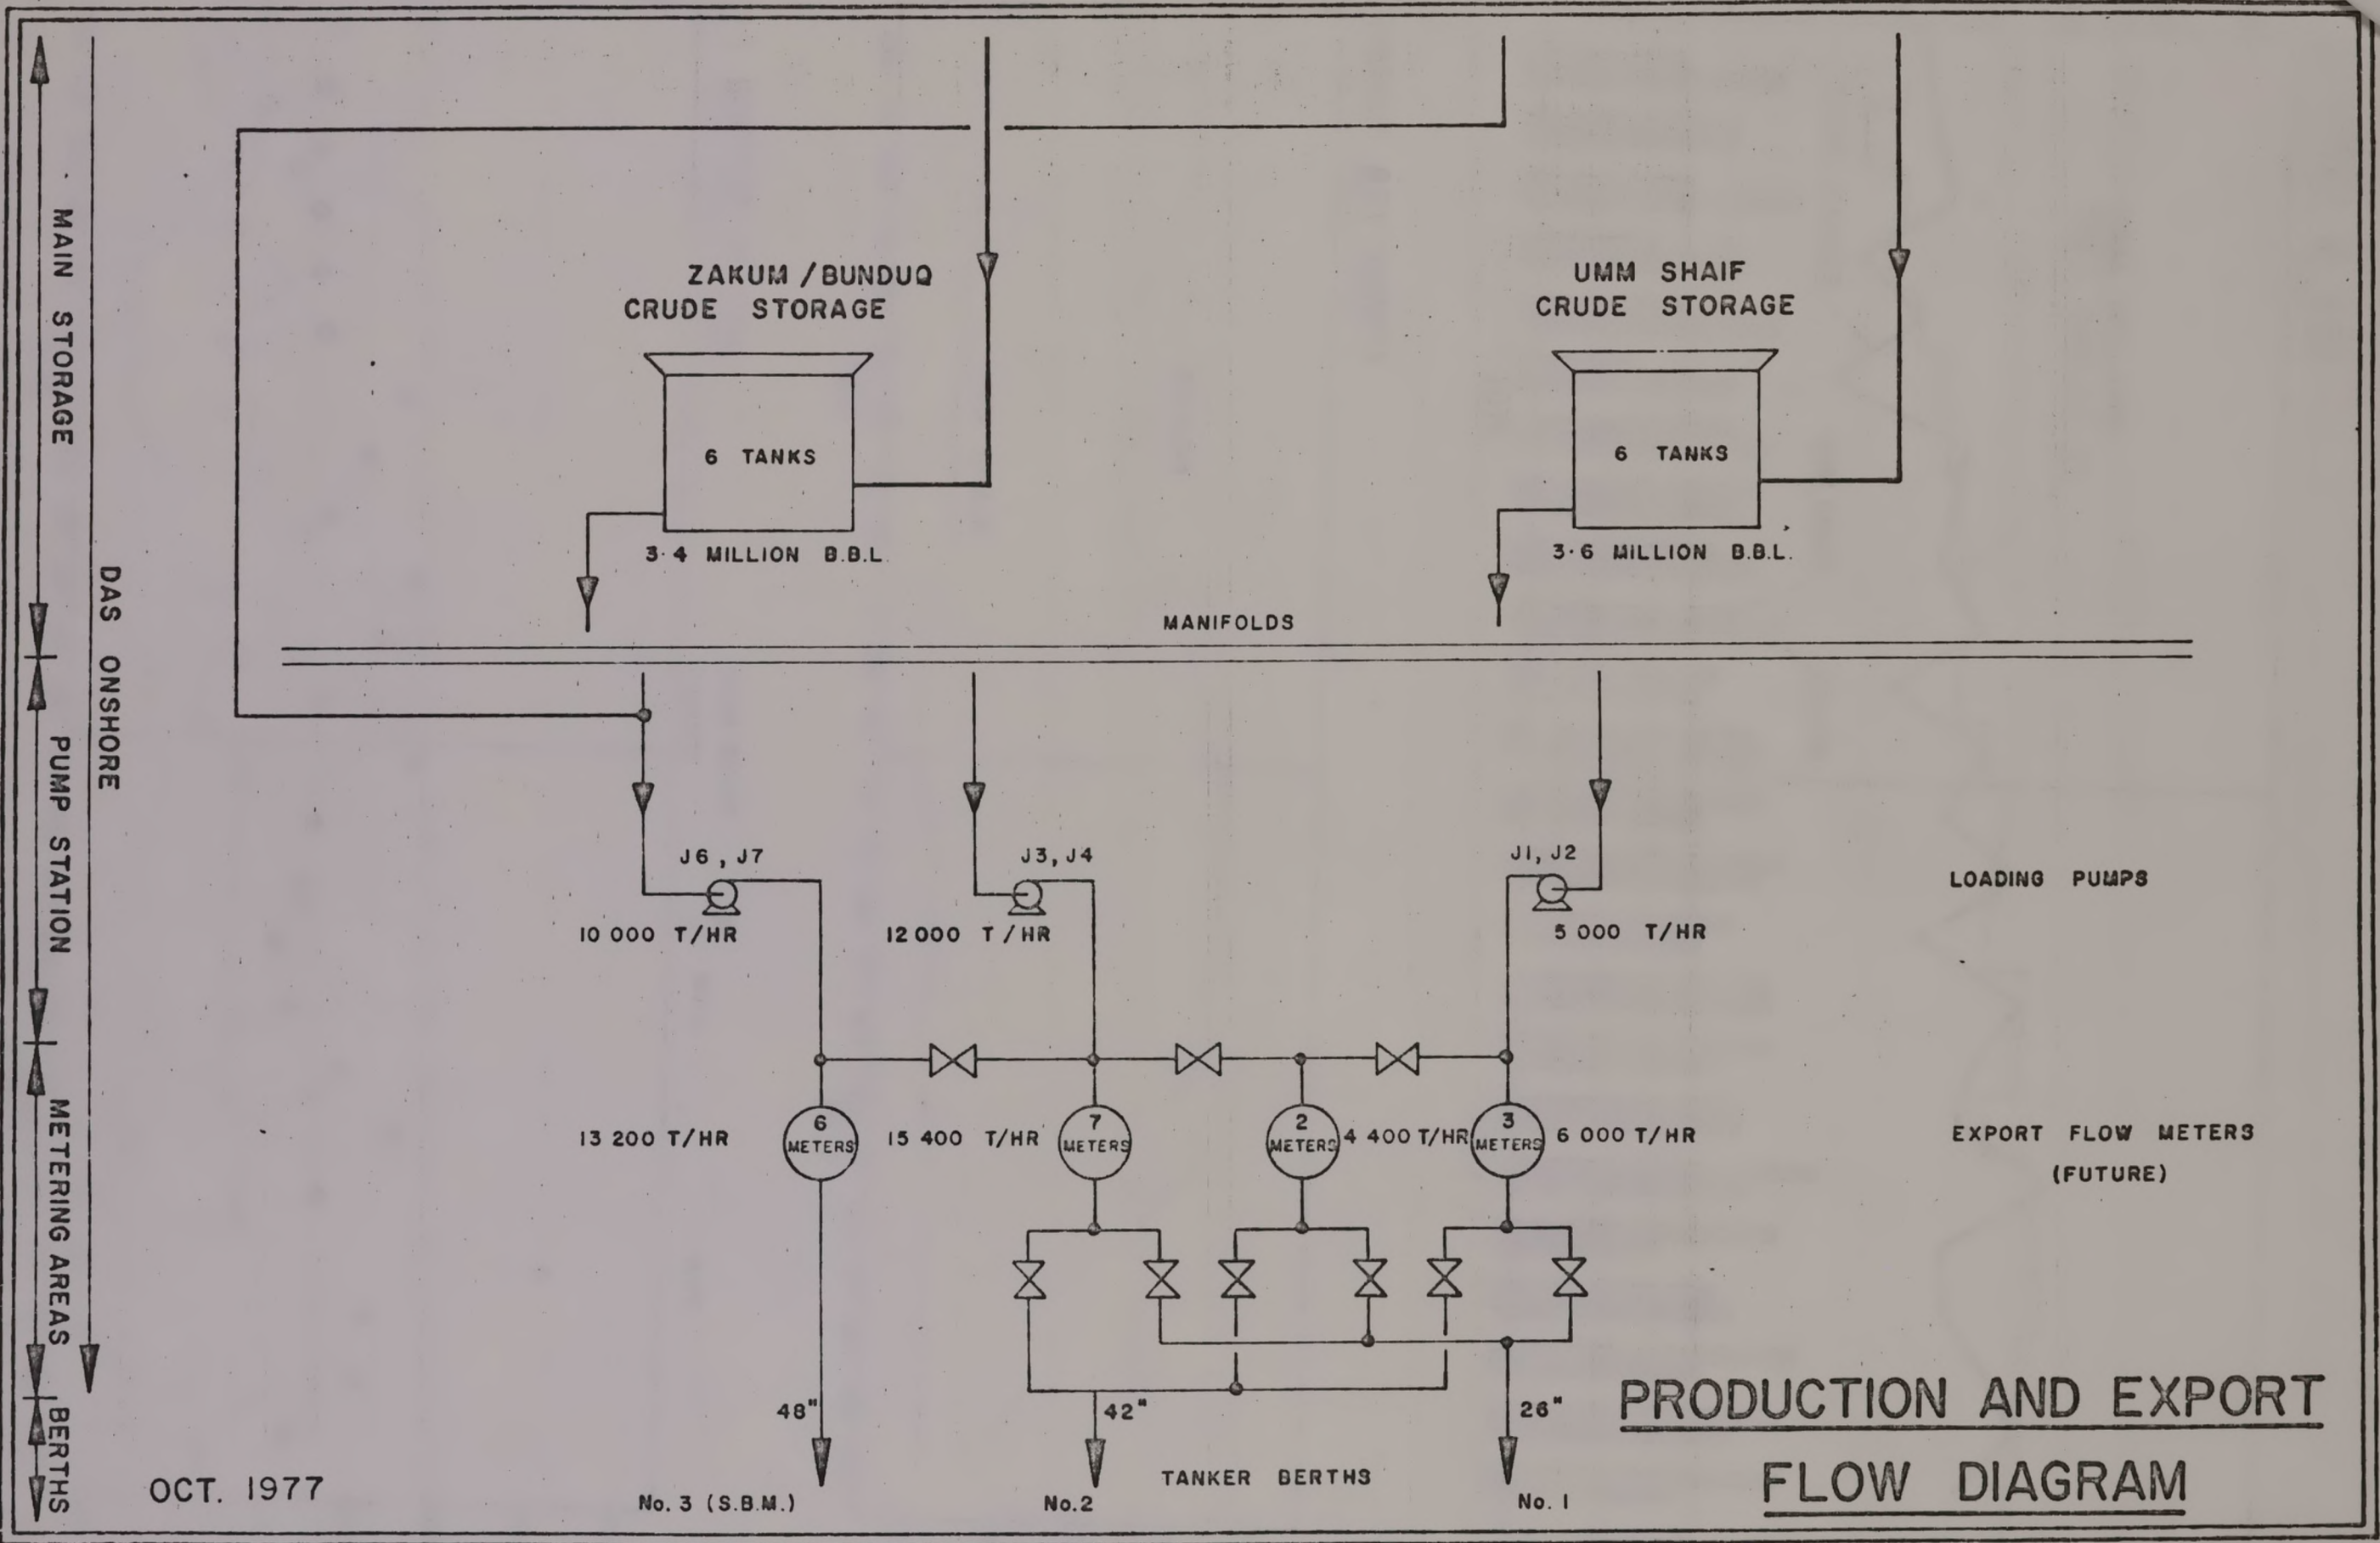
MAIN STORAGE

PUMP STATION

METERING AREAS

BERTHS

DAS ONSHORE

ZAKUM / BUNDUQ
CRUDE STORAGE

6 TANKS

3·4 MILLION B.B.L.

UMM SHAIF
CRUDE STORAGE

6 TANKS

3·6 MILLION B.B.L.

MANIFOLDS

J6, J7
10 000 T/HR

J3, J4
12 000 T/HR

J1, J2
5 000 T/HR

LOADING PUMPS

13 200 T/HR
6 METERS

15 400 T/HR
7 METERS

2 METERS
4 400 T/HR

3 METERS
6 000 T/HR

EXPORT FLOW METERS
(FUTURE)

48"

42"

26"

OCT. 1977

No. 3 (S.B.M.)

No.2

TANKER BERTHS

No. 1

PRODUCTION AND EXPORT
FLOW DIAGRAM